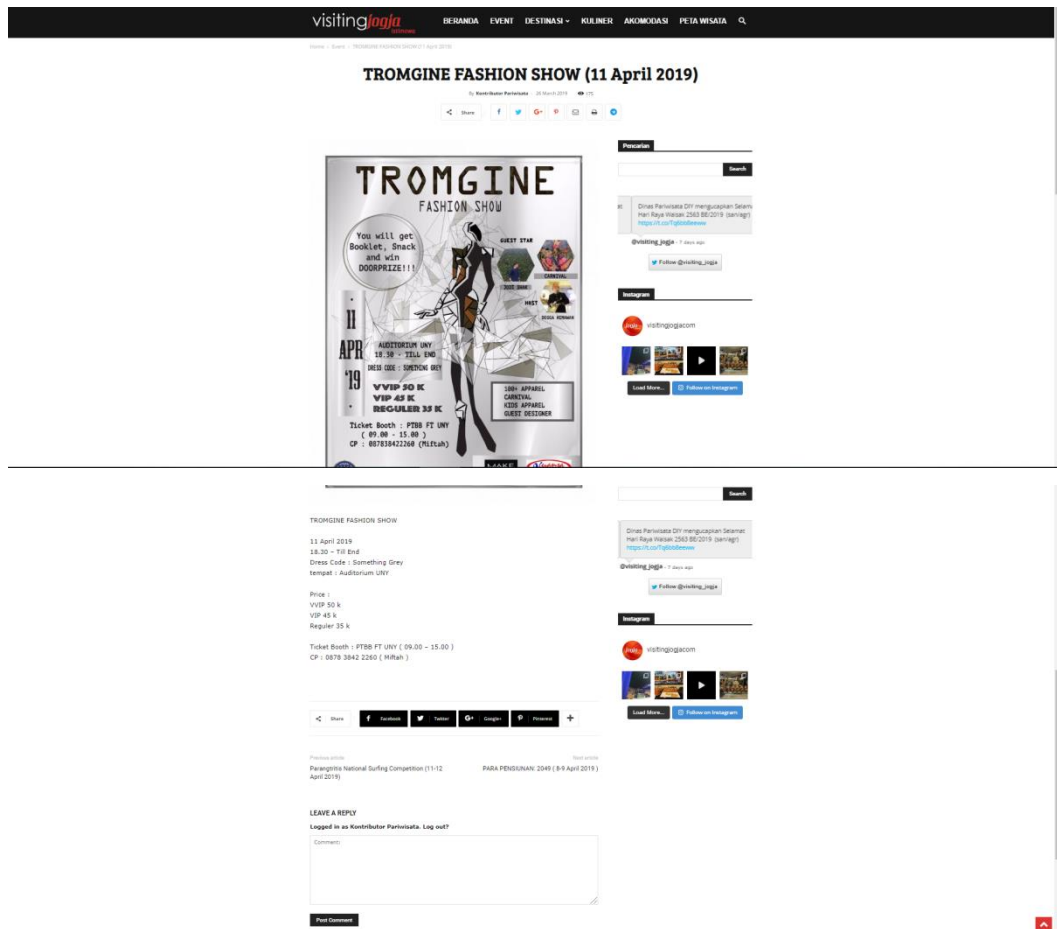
visitingjogja

BERANDA EVENT DESTINASI KULINER AKOMODASI PETA WISATA

Home › Event › TROMGINE FASHION SHOW (11 April 2019)

TROMGINE FASHION SHOW (11 April 2019)

By Kontributor Pariwisata - 26 March 2019 175

Share

TROMGINE
FASHION SHOW

You will get Booklet, Snack and win DOORPRIZE!!!

GUEST STAR
CARNIVAL
HOST

11 APR '19

AUDITORIUM UNY
18.30 - TILL END
DRESS CODE : SOMETHING GREY

VVIP 50 K
VIP 45 K
REGULER 35 K

100+ APPAREL
CARNIVAL
KIDS APPAREL
GUEST DESIGNER

Ticket Booth : PTBB FT UNY
( 09.00 - 15.00 )
CP : 087838422260 (Miftah)

Pencarian

Search

Dinas Pariwisata DIY mengucapkan Selamat Hari Raya Waisak 2563 BE/2019 (sarviagr) https://t.co/Tq8bb8eeww

@visiting_jogja - 7 days ago

Follow @visiting_jogja

Instagram

visitingjogjacom

Load More... Follow on Instagram

Search

Dinas Pariwisata DIY mengucapkan Selamat Hari Raya Waisak 2563 BE/2019 (sarviagr) https://t.co/Tq8bb8eeww

@visiting_jogja - 7 days ago

Follow @visiting_jogja

Instagram

visitingjogjacom

Load More... Follow on Instagram

TROMGINE FASHION SHOW

11 April 2019
18.30 – Till End
Dress Code : Something Grey
tempat : Auditorium UNY

Price :
VVIP 50 k
VIP 45 k
Reguler 35 k

Ticket Booth : PTBB FT UNY ( 09.00 – 15.00 )
CP : 0878 3842 2260 ( Miftah )

Share Facebook Twitter Google+ Pinterest

Previous article
Parangtritis National Surfing Competition (11-12 April 2019)

Next article
PARA PENSIUNAN: 2049 ( 8-9 April 2019 )

LEAVE A REPLY

Logged in as Kontributor Pariwisata. Log out?

Comment:

Post Comment